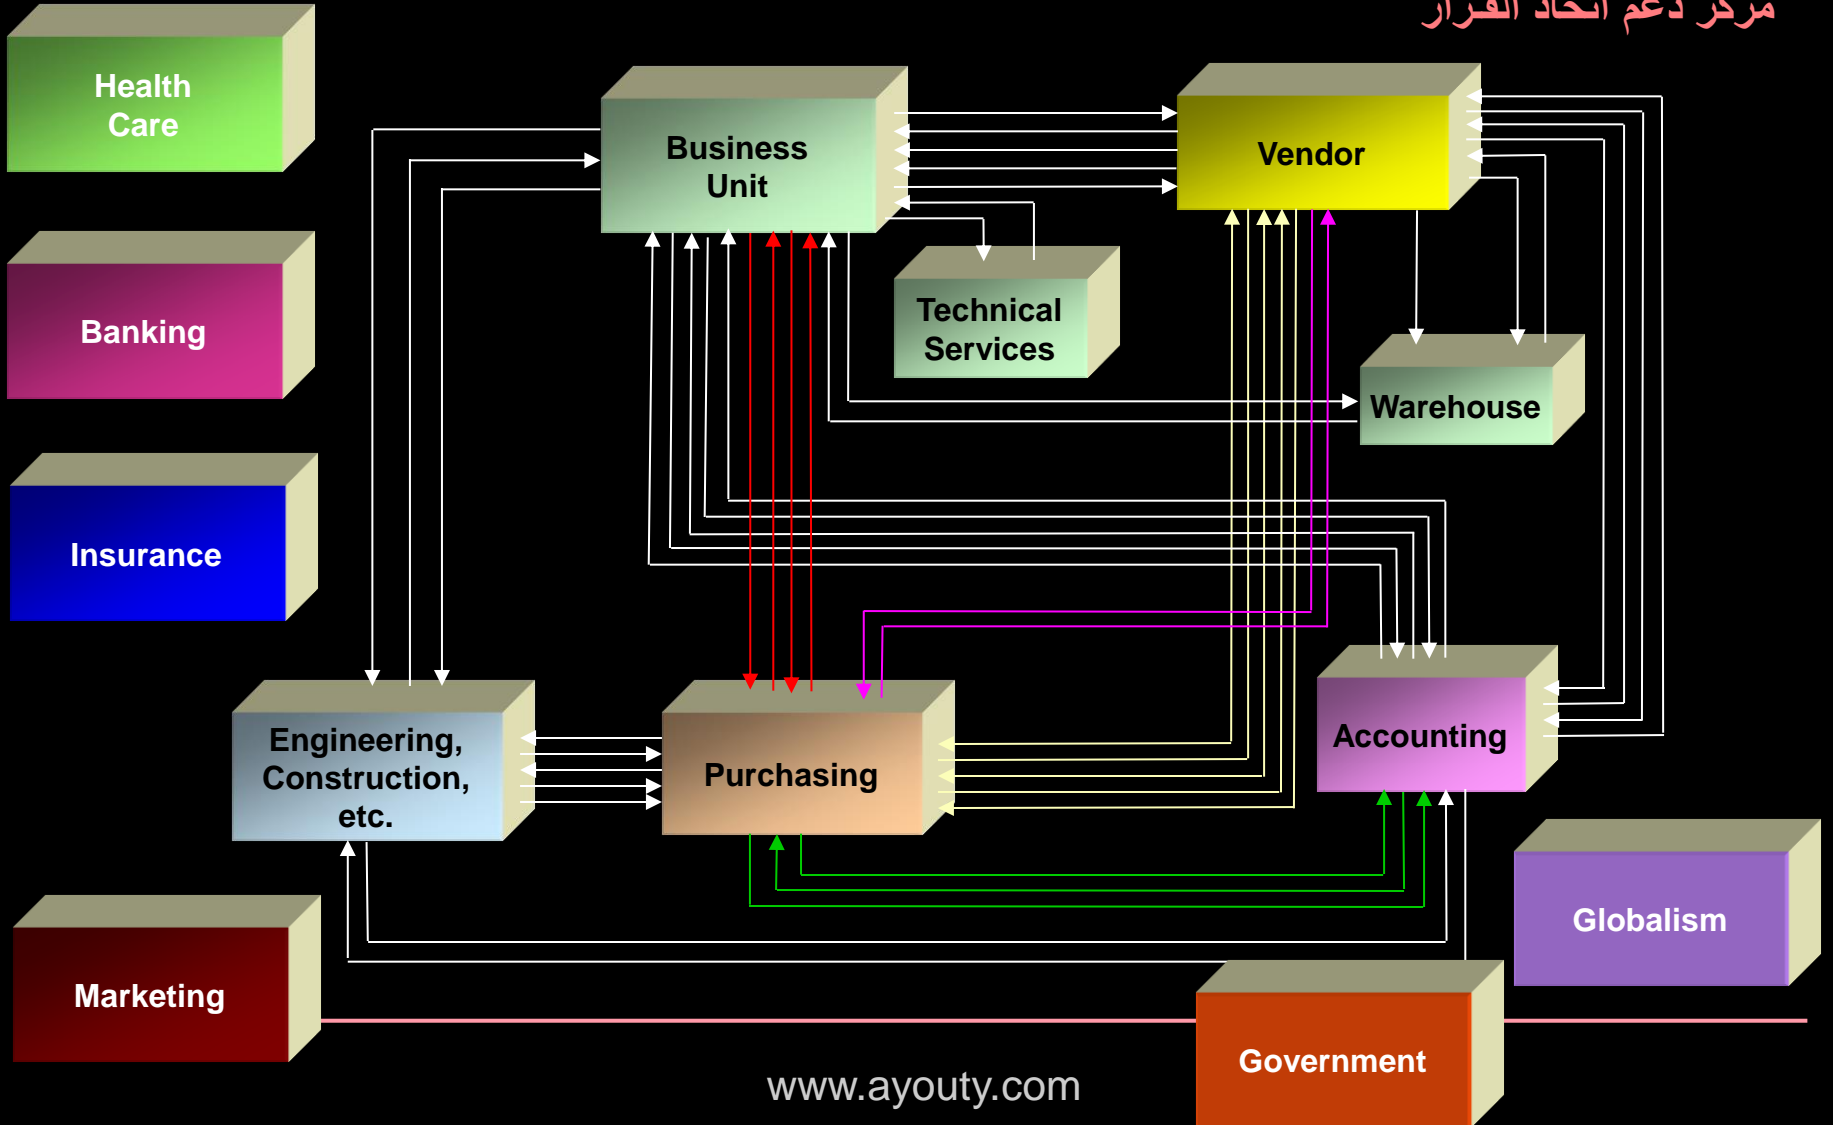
مركز دعم اتخاذ القرار

Health Care

Banking

Insurance

Marketing

Business Unit

Vendor

Technical Services

Warehouse

Engineering, Construction, etc.

Purchasing

Accounting

Globalism

Government

www.ayouty.com